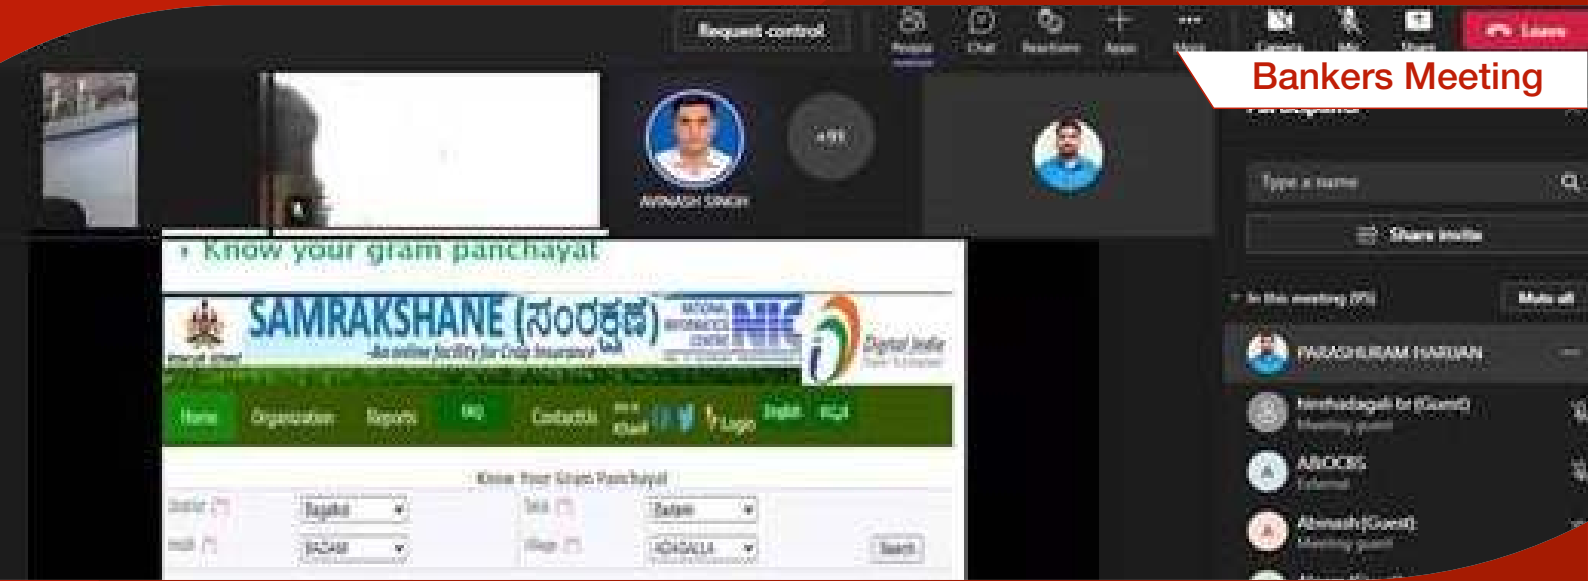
Request control

People Chat Reactions Apps More Camera Mic Share Leave

Bankers Meeting

AVINASH SINGH

+99

Type a name

Share invite

In this meeting (95) Mute all

PARASHURAM HARIJAN

hirehadagali br (Guest)
Meeting guest

ABOCBS
External

Avinash (Guest)
Meeting guest

Know your gram panchayat

SAMRAKSHANE (ಸಂರಕ್ಷಣೆ)
-An online facility for Crop Insurance

NIC

Digital India

Home Organization Reports FAQ Contact Us Logo English ಕನ್ನಡ

Know Your Gram Panchayat

District Bagalkot Taluk Badami

Hobli BADAMI Village ADAGALLA

Search